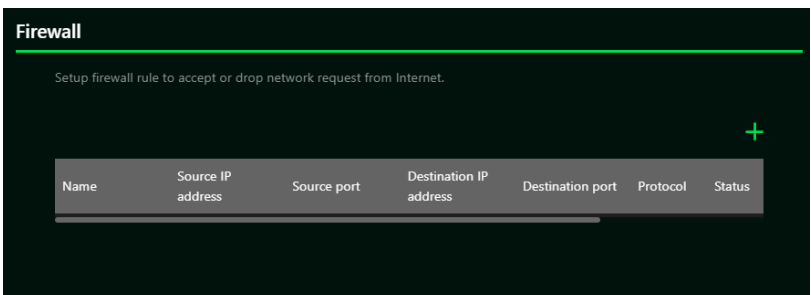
Firewall

Setup firewall rule to accept or drop network request from Internet.

+

| Name | Source IP address | Source port | Destination IP address | Destination port | Protocol | Status |
|---|---|---|---|---|---|---|